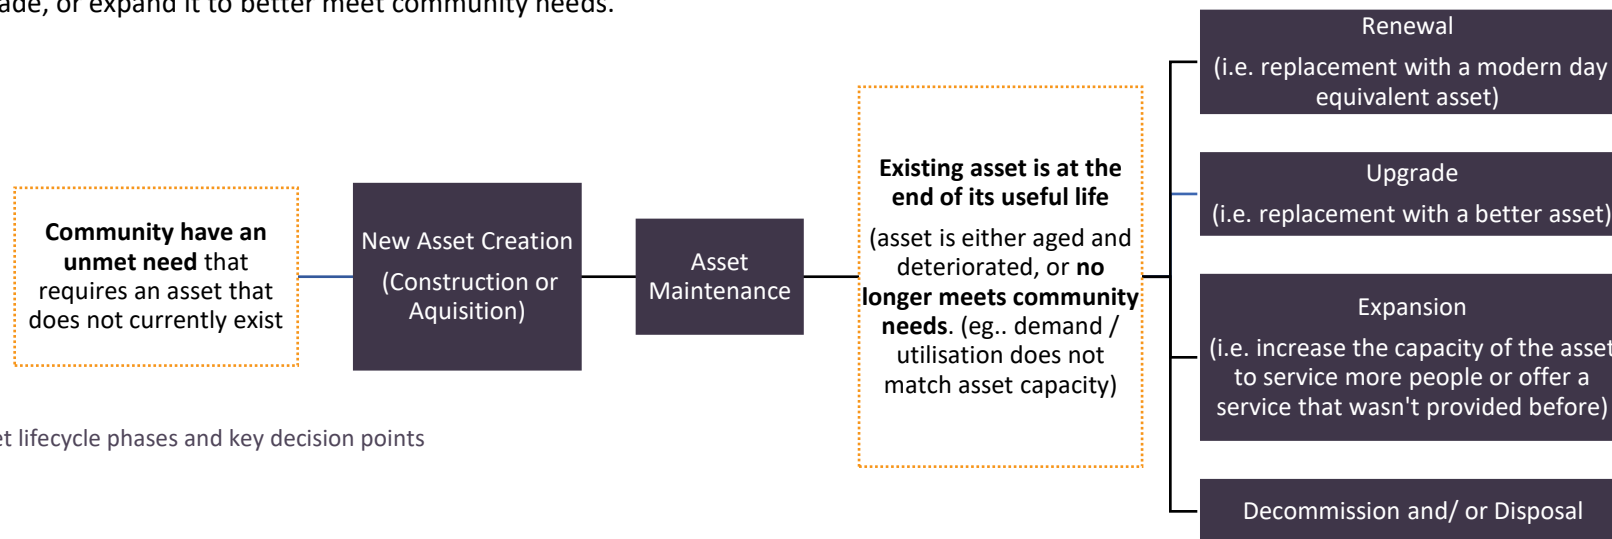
ade, or expand it to better meet community needs.

Community have an unmet need that requires an asset that does not currently exist

New Asset Creation

(Construction or Aquisition)

Asset Maintenance

Existing asset is at the end of its useful life

(asset is either aged and deteriorated, or no longer meets community needs. (eg.. demand / utilisation does not match asset capacity)

Renewal

(i.e. replacement with a modern day equivalent asset)

Upgrade

(i.e. replacement with a better asset)

Expansion

(i.e. increase the capacity of the asset to service more people or offer a service that wasn't provided before)

Decommission and/ or Disposal

et lifecycle phases and key decision points